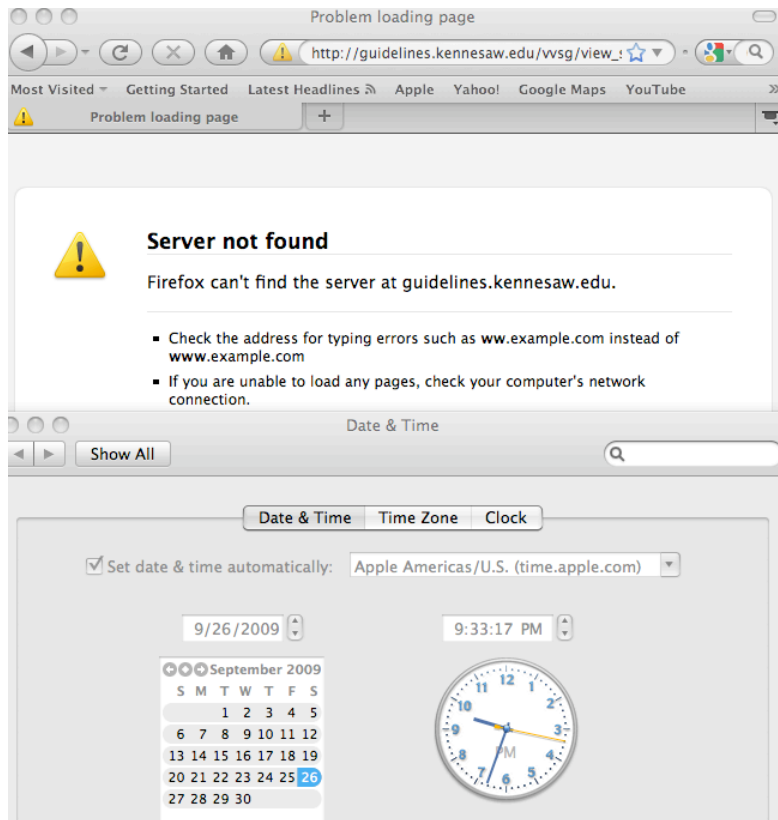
Problem loading page

http://guidelines.kennesaw.edu/vvsg/view_

Most Visited Getting Started Latest Headlines Apple Yahoo! Google Maps YouTube

Problem loading page +

Server not found

Firefox can't find the server at guidelines.kennesaw.edu.

- Check the address for typing errors such as ww.example.com instead of www.example.com
- If you are unable to load any pages, check your computer's network connection.

Date & Time

Show All

Date & Time | Time Zone | Clock

Set date & time automatically: Apple Americas/U.S. (time.apple.com)

9/26/2009

9:33:17 PM

September 2009

| S | M | T | W | T | F | S |
|---|---|---|---|---|---|---|
| | | 1 | 2 | 3 | 4 | 5 |
| 6 | 7 | 8 | 9 | 10 | 11 | 12 |
| 13 | 14 | 15 | 16 | 17 | 18 | 19 |
| 20 | 21 | 22 | 23 | 24 | 25 | 26 |
| 27 | 28 | 29 | 30 | | | |

12 1 2 3 4 5 6 7 8 9 10 11 PM